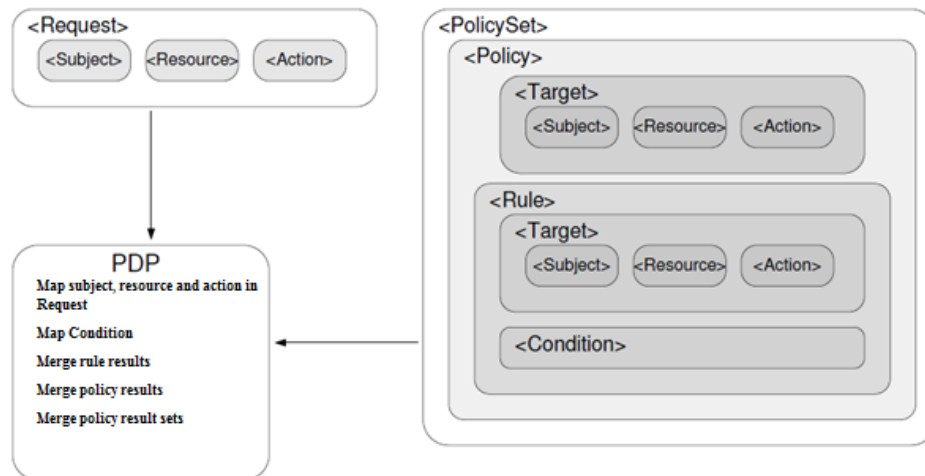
<Request>

<Subject> <Resource> <Action>

PDP

Map subject, resource and action in Request

Map Condition

Merge rule results

Merge policy results

Merge policy result sets

<PolicySet>

<Policy>

<Target>

<Subject> <Resource> <Action>

<Rule>

<Target>

<Subject> <Resource> <Action>

<Condition>